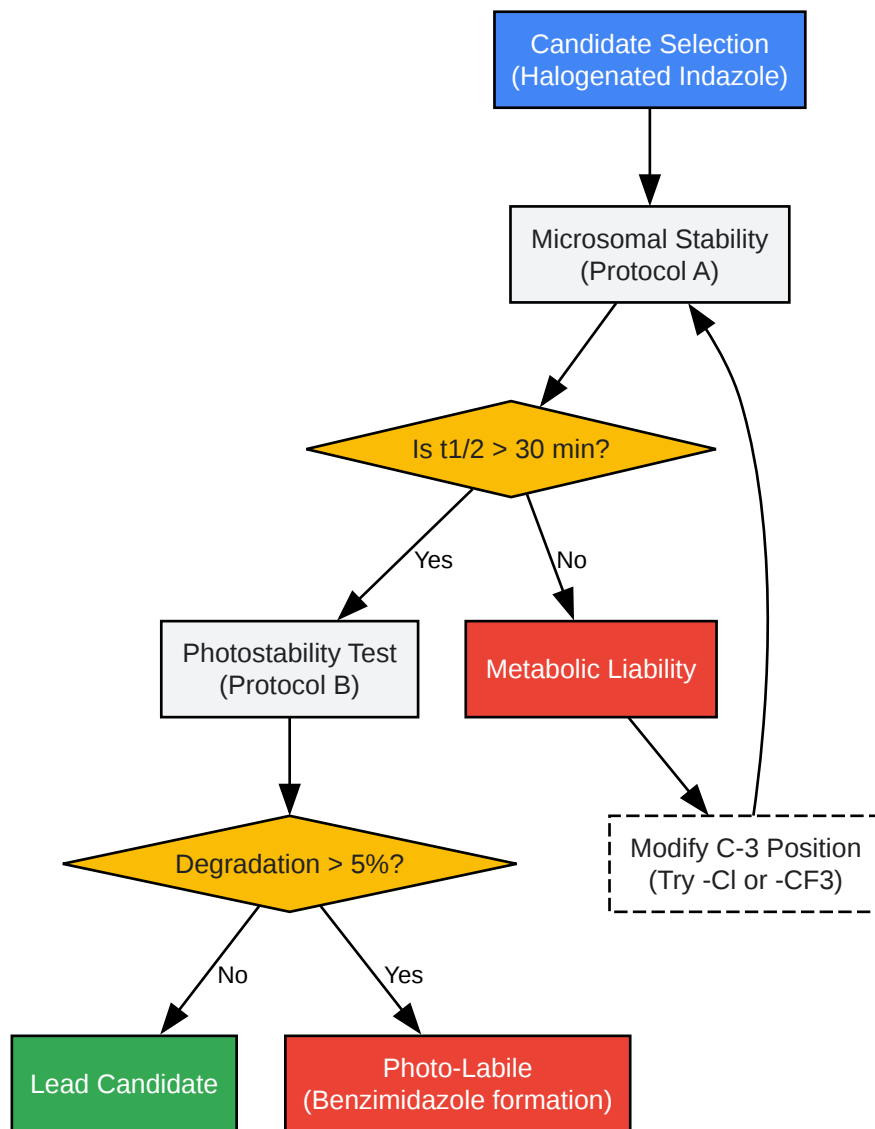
Candidate Selection
(Halogenated Indazole)

Microsomal Stability
(Protocol A)

Is t1/2 > 30 min?

Yes

No

Photostability Test
(Protocol B)

Metabolic Liability

Modify C-3 Position
(Try -Cl or -CF3)

Degradation > 5%?

No

Yes

Lead Candidate

Photo-Labile
(Benzimidazole formation)